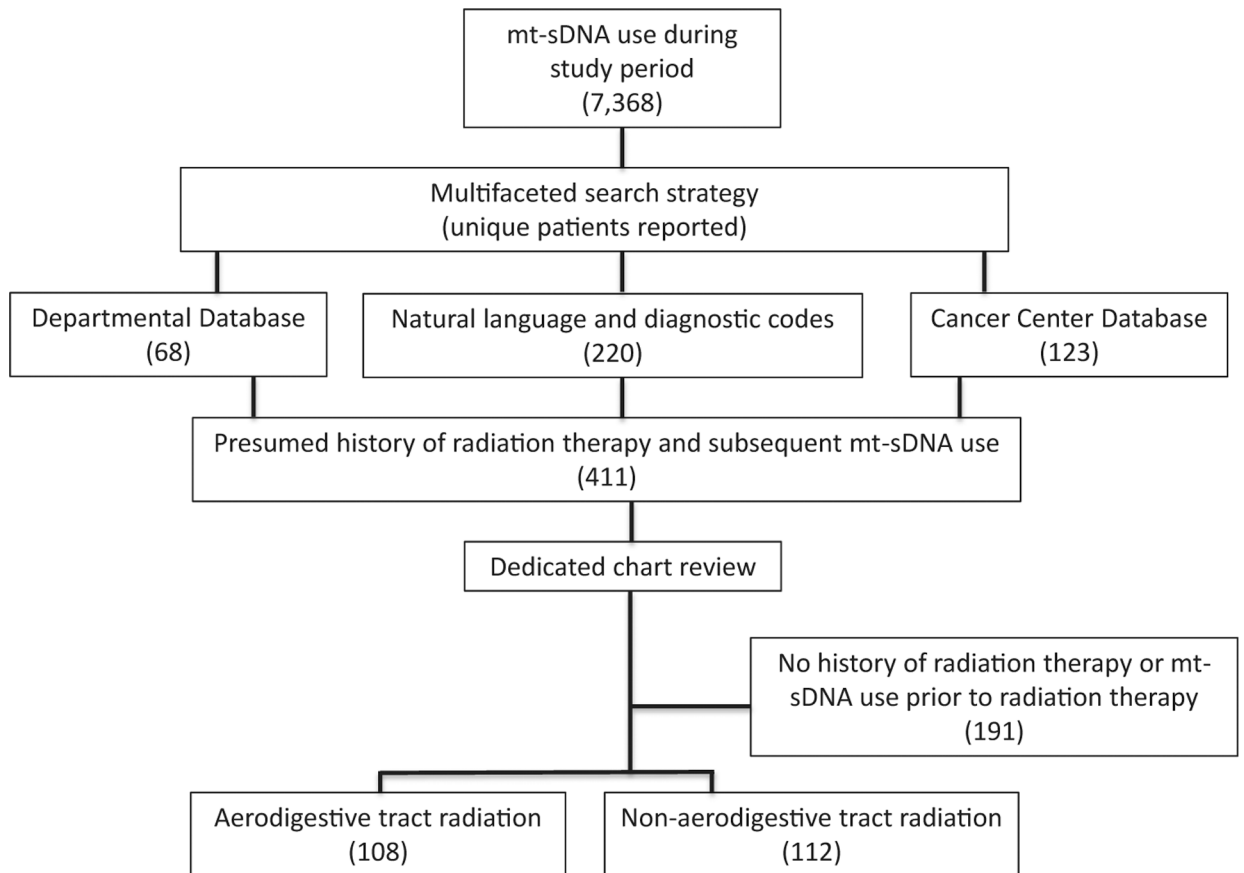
mt-sDNA use during study period
(7,368)

Multifaceted search strategy
(unique patients reported)

Departmental Database
(68)

Natural language and diagnostic codes
(220)

Cancer Center Database
(123)

Presumed history of radiation therapy and subsequent mt-sDNA use
(411)

Dedicated chart review

No history of radiation therapy or mt-sDNA use prior to radiation therapy
(191)

Aerodigestive tract radiation
(108)

Non-aerodigestive tract radiation
(112)